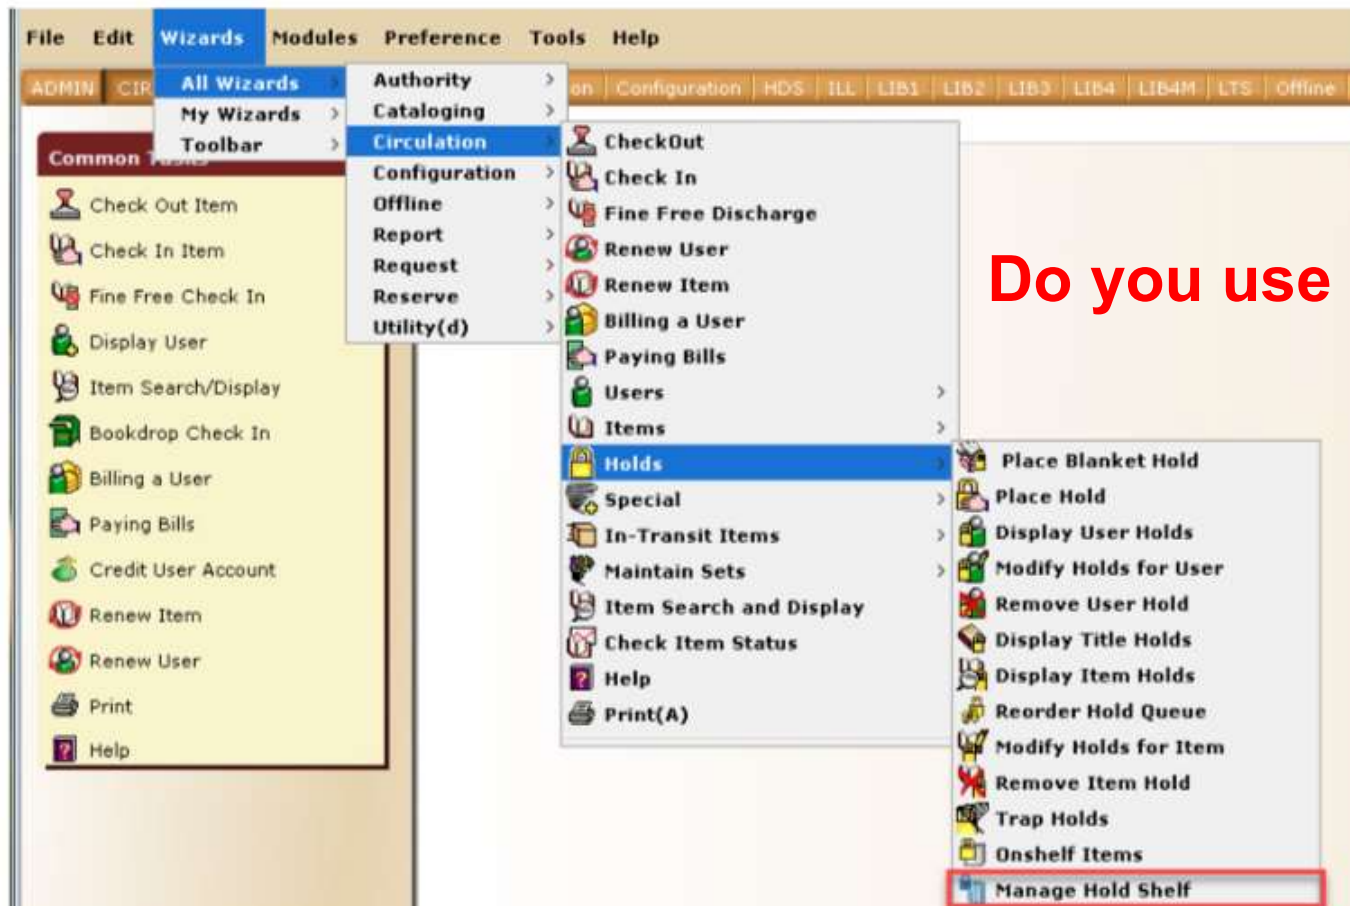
File Edit Wizards Modules Preference Tools Help

ADMIN CIR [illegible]on Configuration HDS ILL LIB1 LIB2 LIB3 LIB4 LIB4M LTS Offline

All Wizards
My Wizards
Toolbar

Authority
Cataloging
Circulation
Configuration
Offline
Report
Request
Reserve
Utility(d)

CheckOut
Check In
Fine Free Discharge
Renew User
Renew Item
Billing a User
Paying Bills
Users
Items
Holds
Special
In-Transit Items
Maintain Sets
Item Search and Display
Check Item Status
Help
Print(A)

Place Blanket Hold
Place Hold
Display User Holds
Modify Holds for User
Remove User Hold
Display Title Holds
Display Item Holds
Reorder Hold Queue
Modify Holds for Item
Remove Item Hold
Trap Holds
Onshelf Items
Manage Hold Shelf

Common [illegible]
Check Out Item
Check In Item
Fine Free Check In
Display User
Item Search/Display
Bookdrop Check In
Billing a User
Paying Bills
Credit User Account
Renew Item
Renew User
Print
Help

Do you use